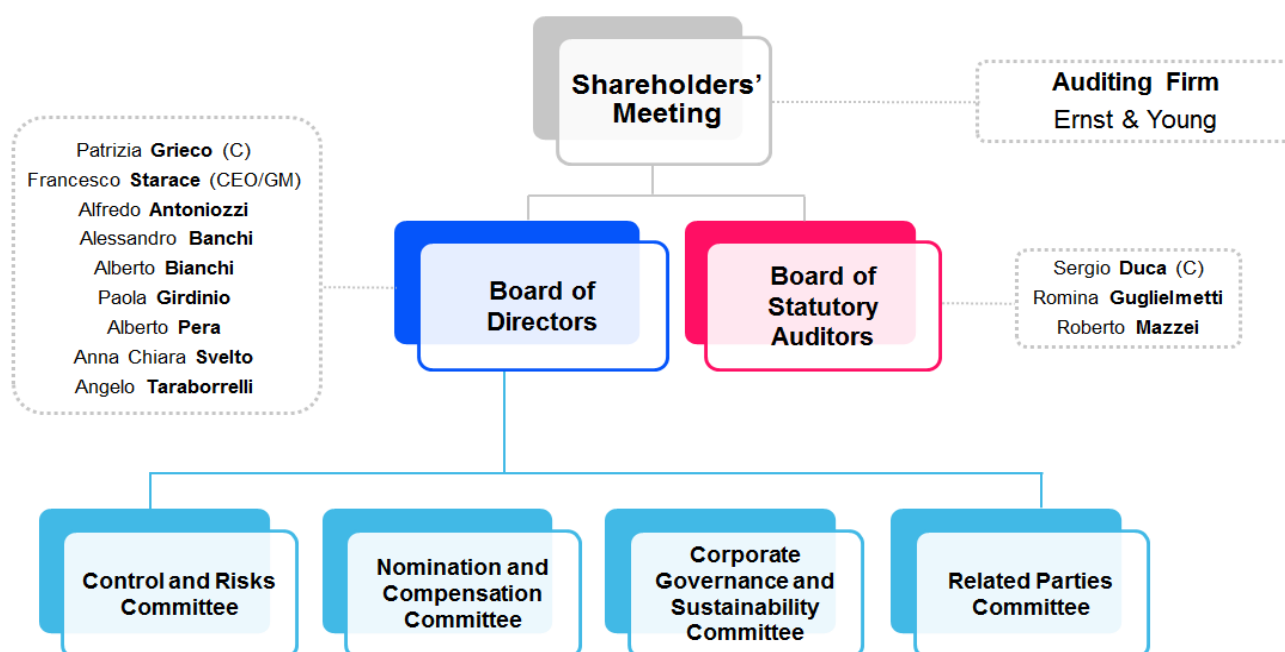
Shareholders' Meeting

Auditing Firm
Ernst & Young

Patrizia Grieco (C)
Francesco Starace (CEO/GM)
Alfredo Antoniozzi
Alessandro Banchi
Alberto Bianchi
Paola Girdinio
Alberto Pera
Anna Chiara Svelto
Angelo Taraborrelli

Board of Directors

Board of Statutory Auditors

Sergio Duca (C)
Romina Guglielmetti
Roberto Mazzei

Control and Risks Committee

Nomination and Compensation Committee

Corporate Governance and Sustainability Committee

Related Parties Committee